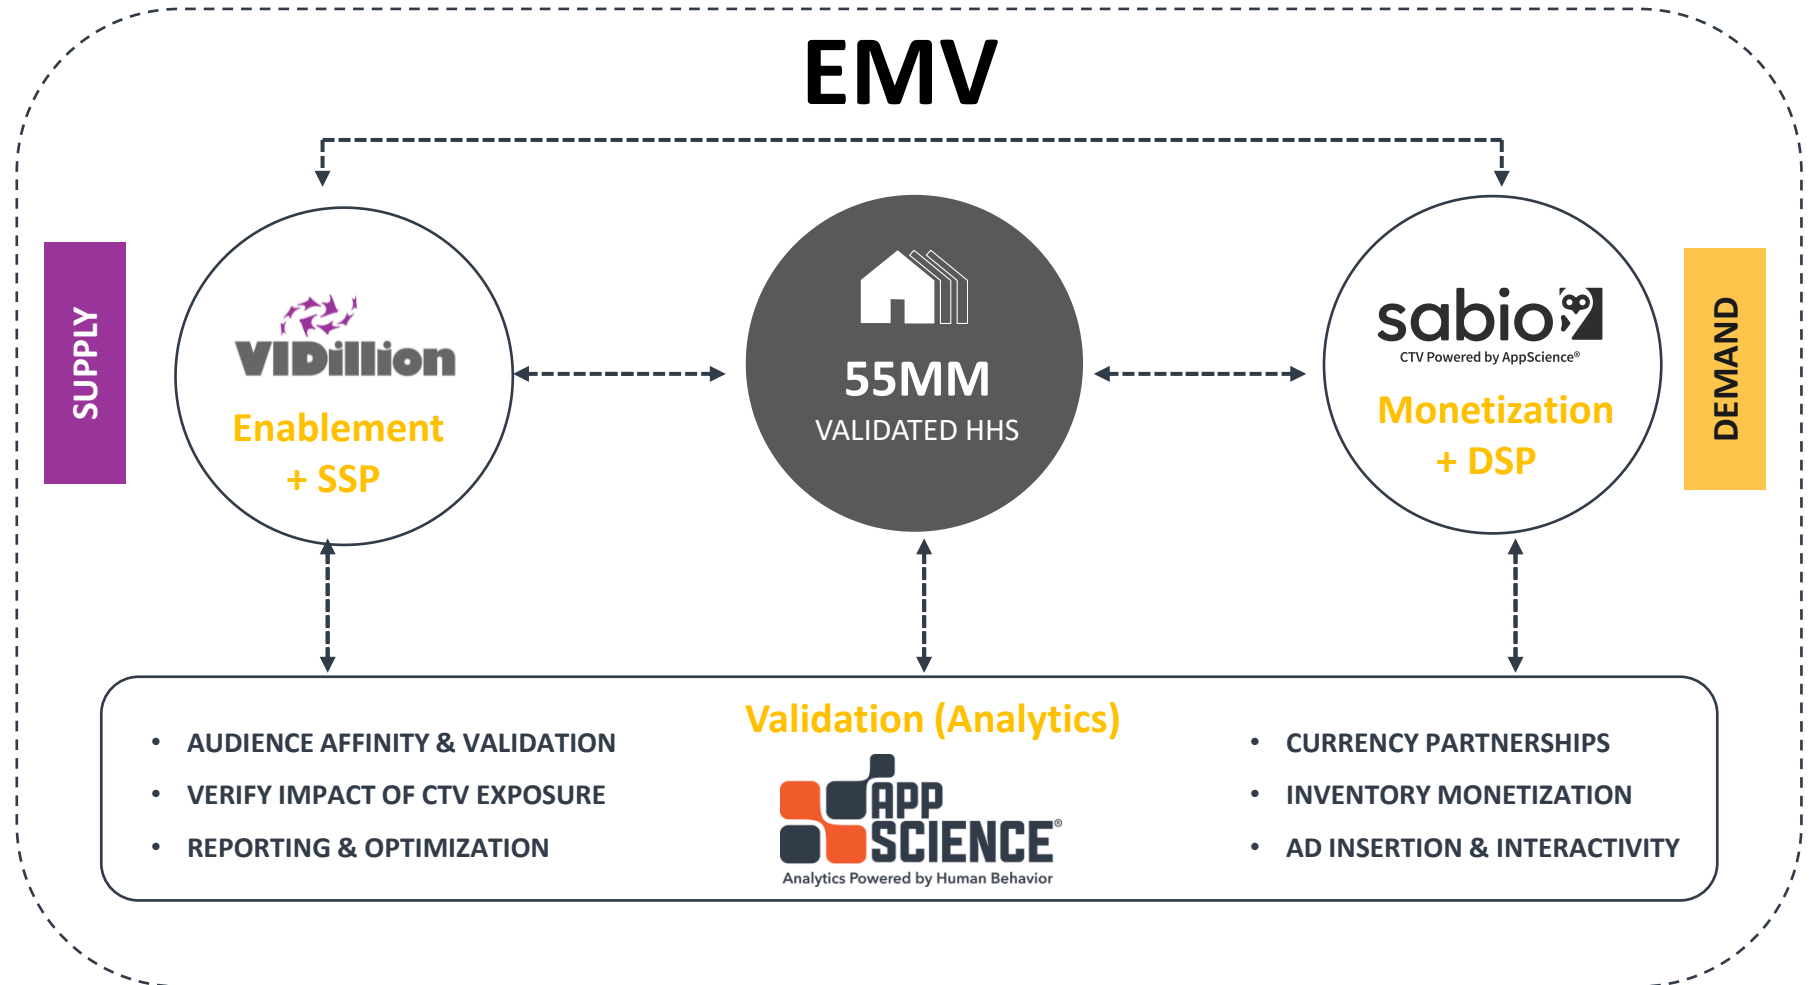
EMV

SUPPLY

VIDillion

Enablement + SSP

55MM

VALIDATED HHS

sabio

CTV Powered by AppScience®

Monetization + DSP

DEMAND

Validation (Analytics)

- AUDIENCE AFFINITY & VALIDATION
- VERIFY IMPACT OF CTV EXPOSURE
- REPORTING & OPTIMIZATION

APP SCIENCE®

Analytics Powered by Human Behavior

- CURRENCY PARTNERSHIPS
- INVENTORY MONETIZATION
- AD INSERTION & INTERACTIVITY